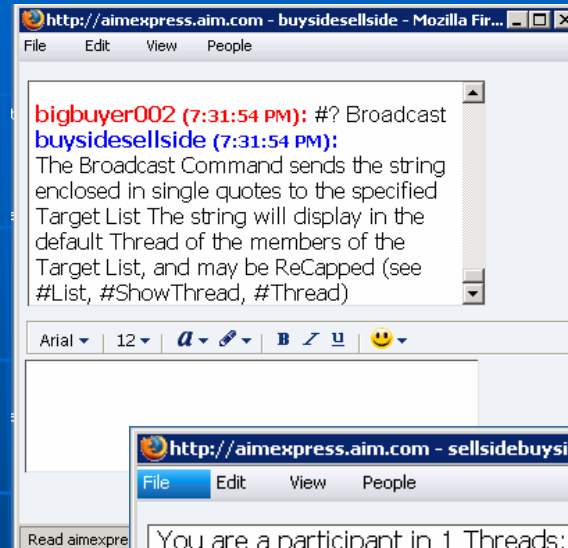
http://aimexpress.aim.com - buysidesellside - Mozilla Fir...

File Edit View People

bigbuyer002 (7:31:54 PM): #? Broadcast
buysidesellside (7:31:54 PM):
The Broadcast Command sends the string enclosed in single quotes to the specified Target List The string will display in the default Thread of the members of the Target List, and may be ReCapped (see #List, #ShowThread, #Thread)

Arial 12 B I U

http://aimexpress.aim.com - sellsidebuysi

File Edit View People

You are a participant in 1 Threads:

Read aimexpre